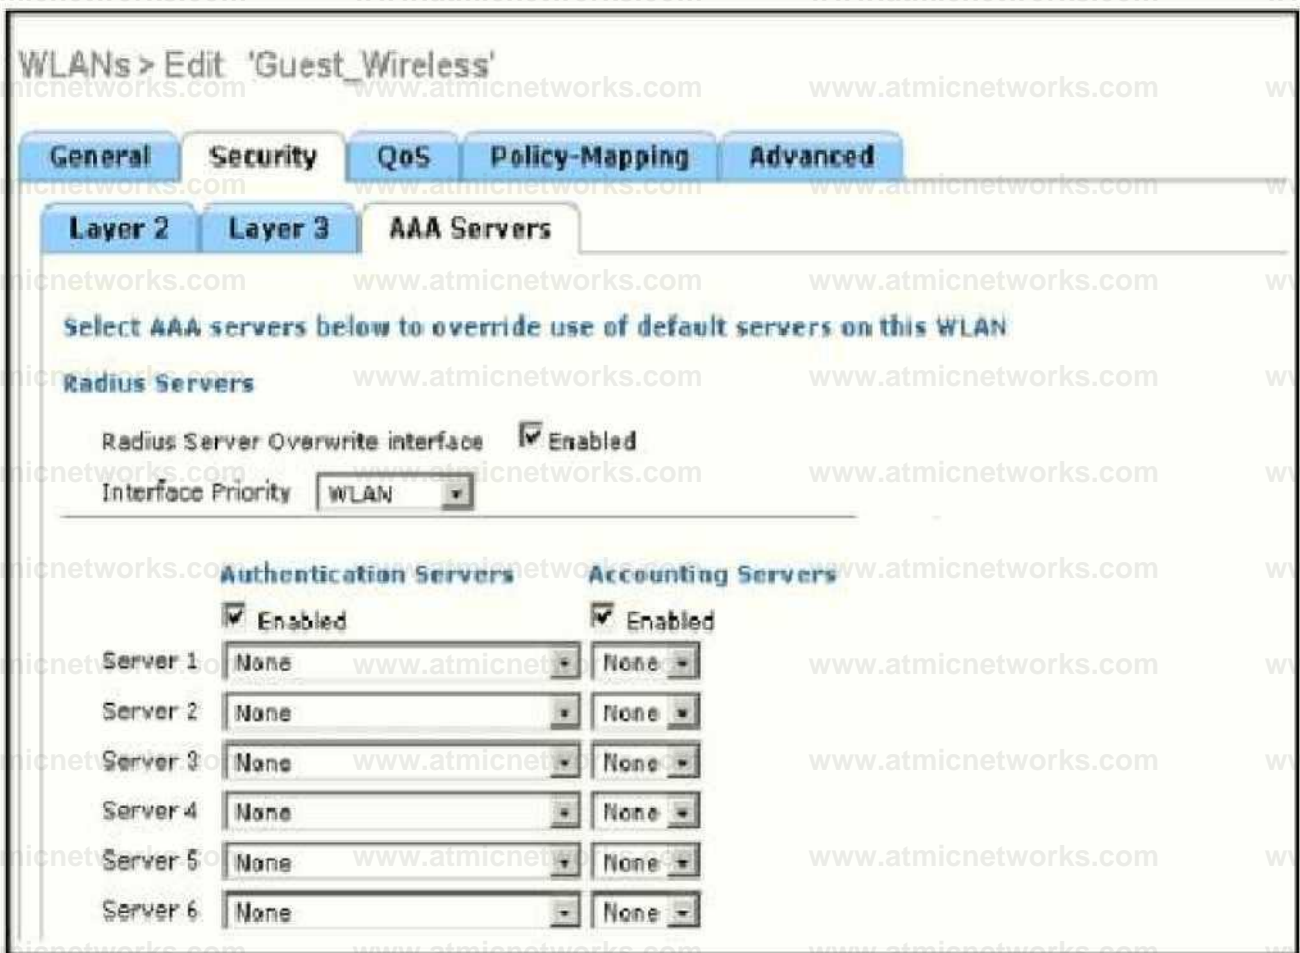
WLANs > Edit 'Guest_Wireless'

General | Security | QoS | Policy-Mapping | Advanced

Layer 2 | Layer 3 | AAA Servers

Select AAA servers below to override use of default servers on this WLAN

Radius Servers

Radius Server Overwrite interface ☑ Enabled

Interface Priority WLAN

Authentication Servers

☑ Enabled

Accounting Servers

☑ Enabled

| | Authentication Servers | Accounting Servers |
|---|---|---|
| Server 1 | None | None |
| Server 2 | None | None |
| Server 3 | None | None |
| Server 4 | None | None |
| Server 5 | None | None |
| Server 6 | None | None |

www.atmicnetworks.com